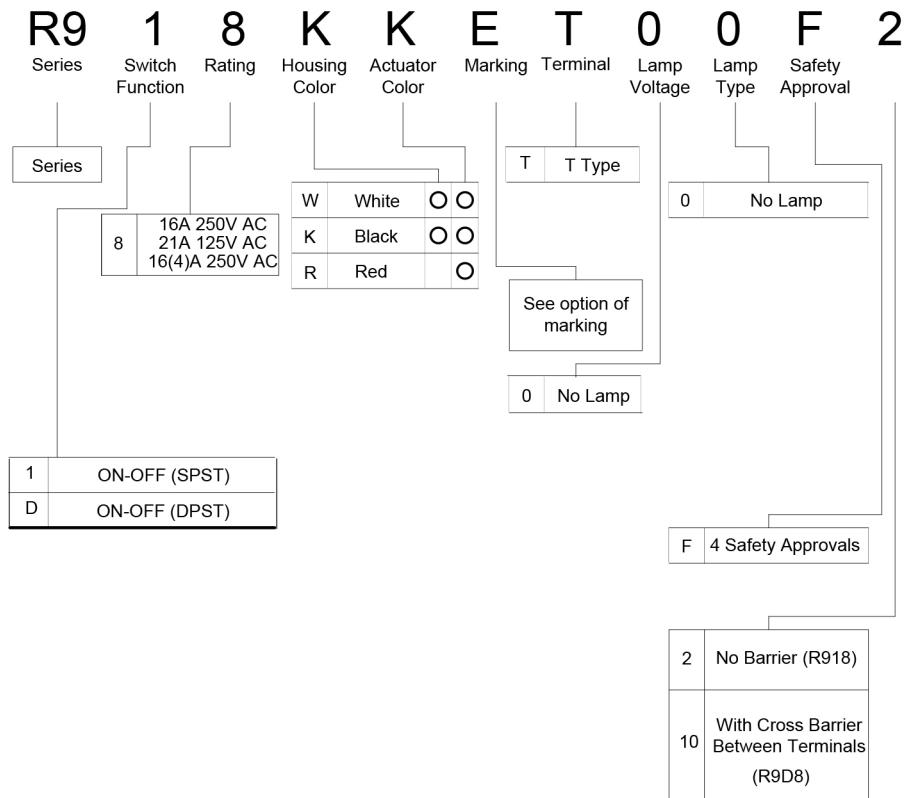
R9 1 8 K K E T 0 0 F 2

Series
Switch Function
Rating
Housing Color
Actuator Color
Marking
Terminal
Lamp Voltage
Lamp Type
Safety Approval

Series

| 8 | 16A 250V AC 21A 125V AC 16(4)A 250V AC |
|---|---|

| W | White | O | O |
|---|---|---|---|
| K | Black | O | O |
| R | Red | | O |

| T | T Type |
|---|---|

See option of marking

| 0 | No Lamp |
|---|---|

| 0 | No Lamp |
|---|---|

| 1 | ON-OFF (SPST) |
|---|---|
| D | ON-OFF (DPST) |

| F | 4 Safety Approvals |
|---|---|

| 2 | No Barrier (R918) |
|---|---|
| 10 | With Cross Barrier Between Terminals (R9D8) |